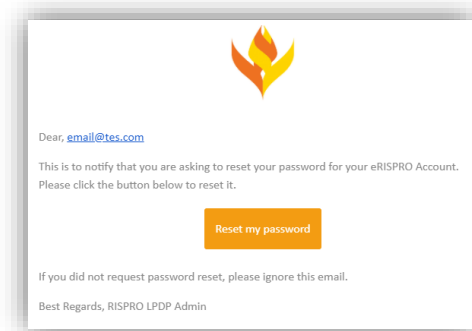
Dear, email@tes.com

This is to notify that you are asking to reset your password for your eRISPRO Account. Please click the button below to reset it.

Reset my password

If you did not request password reset, please ignore this email.

Best Regards, RISPRO LPDP Admin